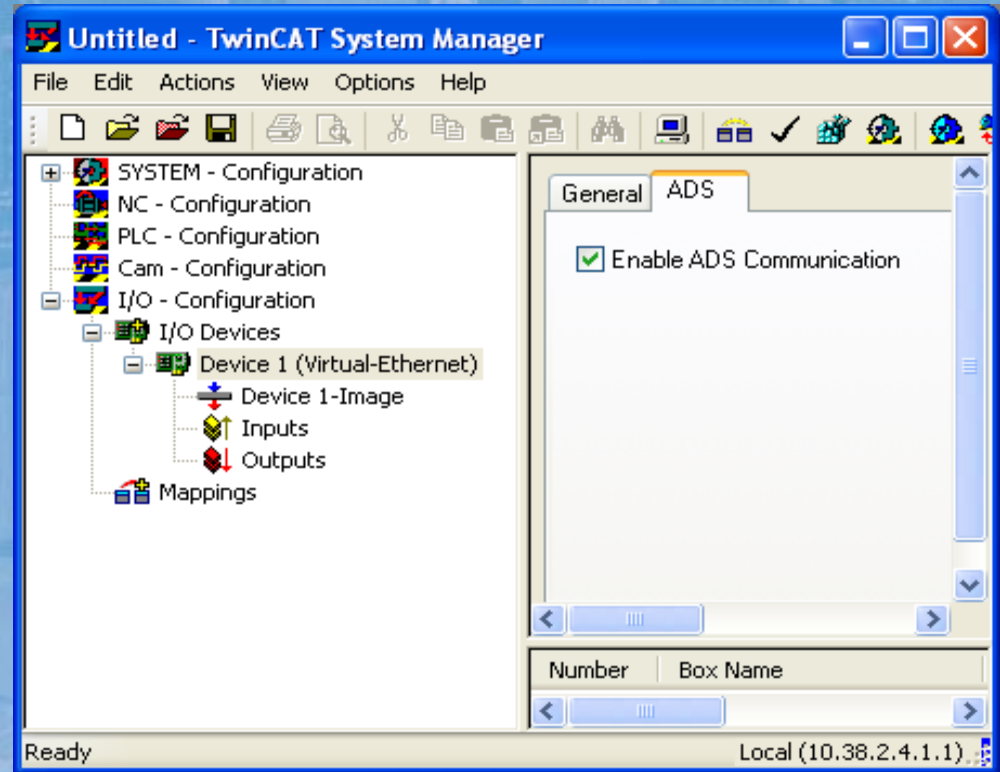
Untitled - TwinCAT System Manager

File Edit Actions View Options Help

SYSTEM - Configuration
NC - Configuration
PLC - Configuration
Cam - Configuration
I/O - Configuration
I/O Devices
Device 1 (Virtual-Ethernet)
Device 1-Image
Inputs
Outputs
Mappings

General ADS

Enable ADS Communication

| Number | Box Name |
|---|---|

Ready

Local (10.38.2.4.1.1)